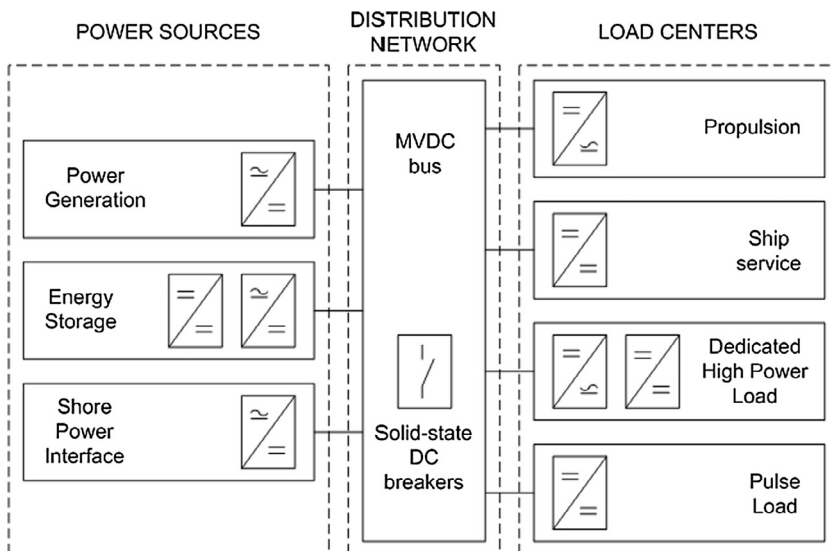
POWER SOURCES

DISTRIBUTION NETWORK

LOAD CENTERS

Power Generation

Energy Storage

Shore Power Interface

MVDC bus

Solid-state DC breakers

Propulsion

Ship service

Dedicated High Power Load

Pulse Load